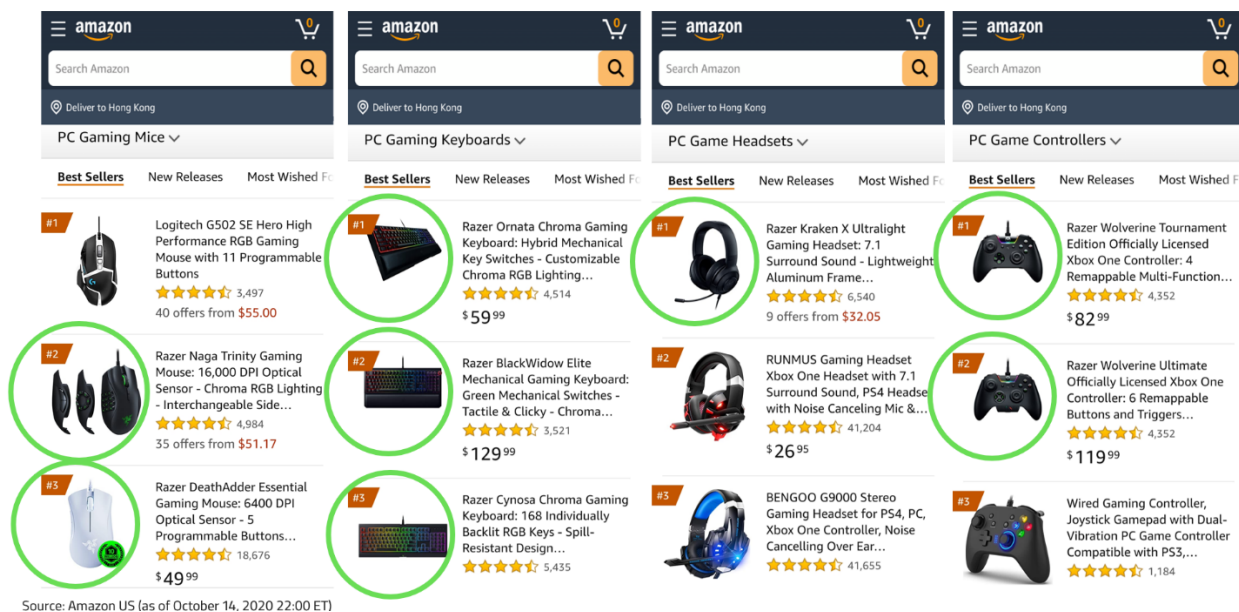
amazon 0
Search Amazon
Deliver to Hong Kong
PC Gaming Mice
Best Sellers New Releases Most Wished F

#1 Logitech G502 SE Hero High Performance RGB Gaming Mouse with 11 Programmable Buttons
3,497
40 offers from $55.00

#2 Razer Naga Trinity Gaming Mouse: 16,000 DPI Optical Sensor - Chroma RGB Lighting - Interchangeable Side…
4,984
35 offers from $51.17

#3 Razer DeathAdder Essential Gaming Mouse: 6400 DPI Optical Sensor - 5 Programmable Buttons…
18,676
$49.99

amazon 0
Search Amazon
Deliver to Hong Kong
PC Gaming Keyboards
Best Sellers New Releases Most Wished F

#1 Razer Ornata Chroma Gaming Keyboard: Hybrid Mechanical Key Switches - Customizable Chroma RGB Lighting…
4,514
$59.99

#2 Razer BlackWidow Elite Mechanical Gaming Keyboard: Green Mechanical Switches - Tactile & Clicky - Chroma…
3,521
$129.99

#3 Razer Cynosa Chroma Gaming Keyboard: 168 Individually Backlit RGB Keys - Spill-Resistant Design…
5,435

amazon 0
Search Amazon
Deliver to Hong Kong
PC Game Headsets
Best Sellers New Releases Most Wished F

#1 Razer Kraken X Ultralight Gaming Headset: 7.1 Surround Sound - Lightweight Aluminum Frame…
6,540
9 offers from $32.05

#2 RUNMUS Gaming Headset Xbox One Headset with 7.1 Surround Sound, PS4 Headse with Noise Canceling Mic &…
41,204
$26.95

#3 BENGOO G9000 Stereo Gaming Headset for PS4, PC, Xbox One Controller, Noise Cancelling Over Ear…
41,655

amazon 0
Search Amazon
Deliver to Hong Kong
PC Game Controllers
Best Sellers New Releases Most Wished F

#1 Razer Wolverine Tournament Edition Officially Licensed Xbox One Controller: 4 Remappable Multi-Function…
4,352
$82.99

#2 Razer Wolverine Ultimate Officially Licensed Xbox One Controller: 6 Remappable Buttons and Triggers…
4,352
$119.99

#3 Wired Gaming Controller, Joystick Gamepad with Dual-Vibration PC Game Controller Compatible with PS3,…
1,184

Source: Amazon US (as of October 14, 2020 22:00 ET)